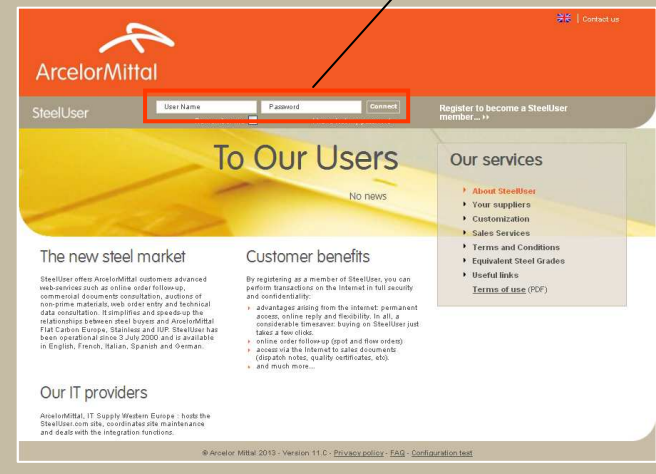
Contact us

ArcelorMittal

SteelUser

User Name

Password

Connect

Register to become a SteelUser member... ››

To Our Users

No news

Our services

About SteelUser
Your suppliers
Customization
Sales Services
Terms and Conditions
Equivalent Steel Grades
Useful links
Terms of use (PDF)

The new steel market

SteelUser offers ArcelorMittal customers advanced web-services such as online order follow-up, commercial documents consultation, auctions of non-prime materials, web order entry and technical data consultation. It simplifies and speeds-up the relationships between steel buyers and ArcelorMittal Flat Carbon Europe, Stainless and IUP. SteelUser has been operational since 3 July 2000 and is available in English, French, Italian, Spanish and German.

Customer benefits

By registering as a member of SteelUser, you can perform transactions on the Internet in full security and confidentiality:

advantages arising from the internet: permanent access, online reply and flexibility. In all, a considerable timesaver: buying on SteelUser just takes a few clicks.
online order follow-up (spot and flow orders)
access via the Internet to sales documents (dispatch notes, quality certificates, etc).
and much more...

Our IT providers

ArcelorMittal, IT Supply Western Europe : hosts the SteelUser.com site, coordinates site maintenance and deals with the integration functions.

© Arcelor Mittal 2013 - Version 11.C - Privacy policy - FAQ - Configuration test